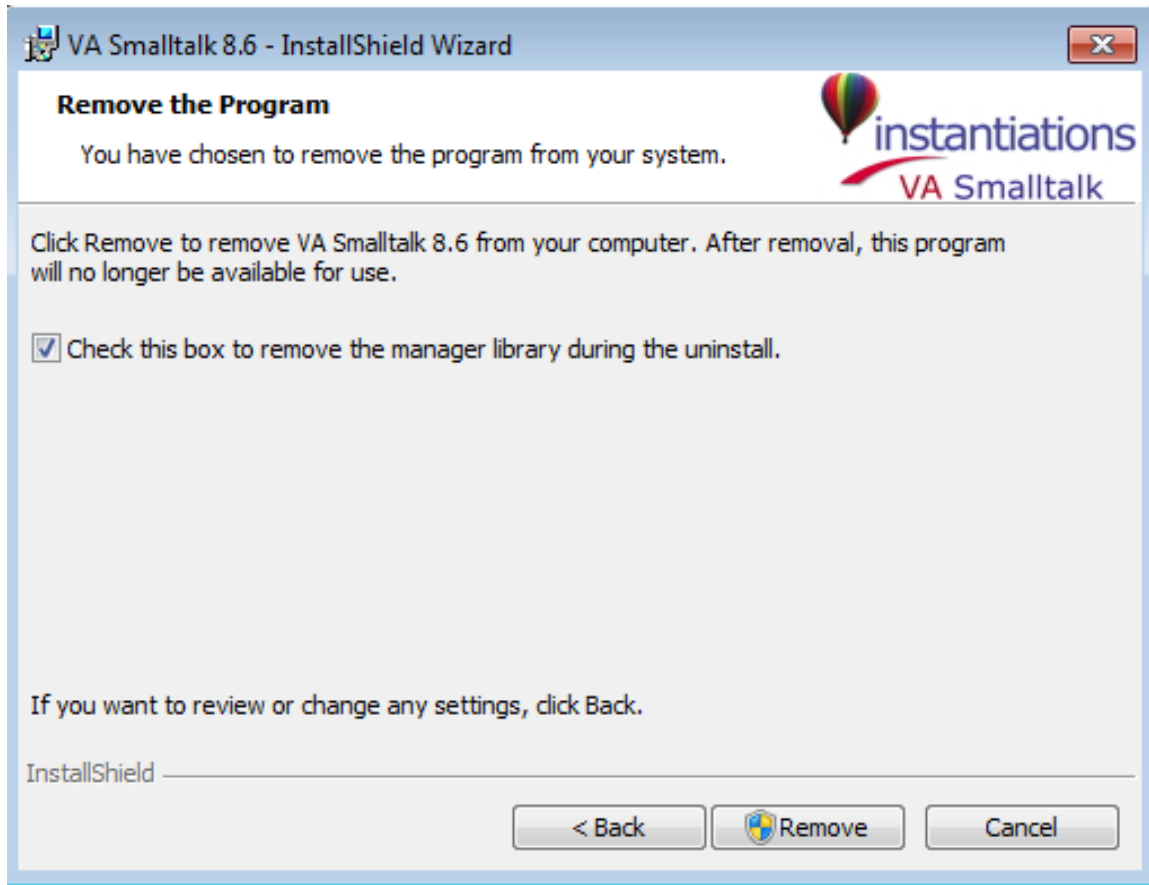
VA Smalltalk 8.6 - InstallShield Wizard

Remove the Program

You have chosen to remove the program from your system.

instantiations
VA Smalltalk

Click Remove to remove VA Smalltalk 8.6 from your computer. After removal, this program will no longer be available for use.

Check this box to remove the manager library during the uninstall.

If you want to review or change any settings, click Back.

InstallShield

< Back
Remove
Cancel